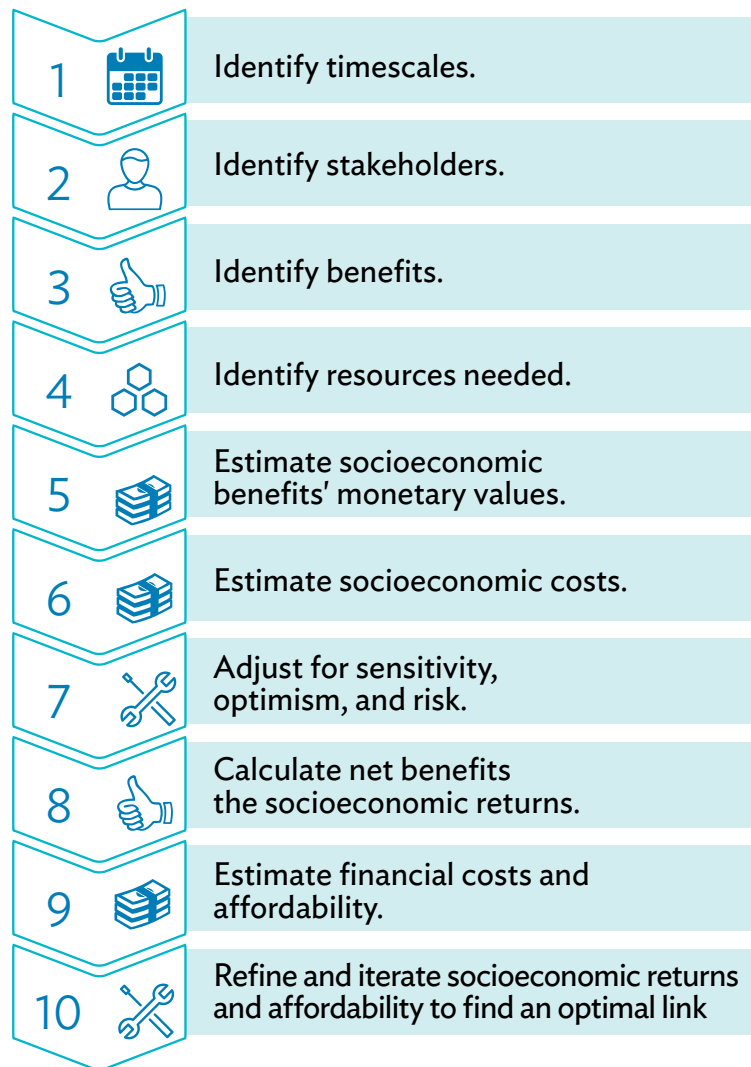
1 Identify timescales.

2 Identify stakeholders.

3 Identify benefits.

4 Identify resources needed.

5 Estimate socioeconomic benefits' monetary values.

6 Estimate socioeconomic costs.

7 Adjust for sensitivity, optimism, and risk.

8 Calculate net benefits the socioeconomic returns.

9 Estimate financial costs and affordability.

10 Refine and iterate socioeconomic returns and affordability to find an optimal link